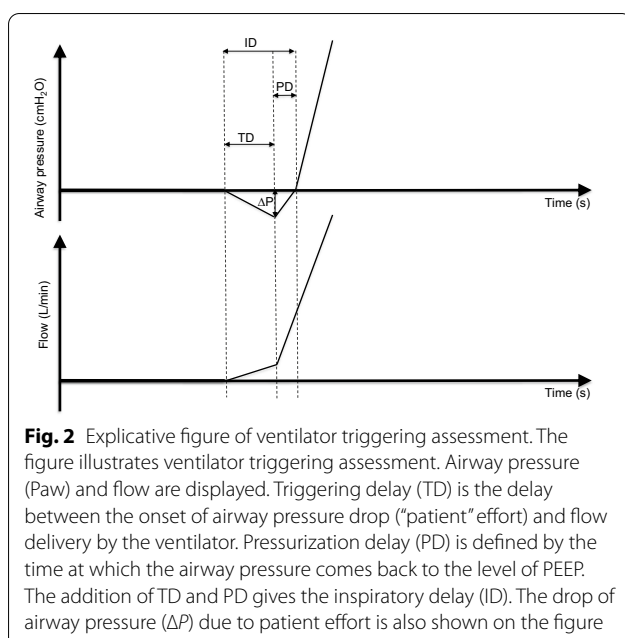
ID

PD

TD

Airway pressure (cmH$_2$O)

ΔP

Time (s)

Flow (L/min)

Time (s)

**Fig. 2** Explicative figure of ventilator triggering assessment. The figure illustrates ventilator triggering assessment. Airway pressure (Paw) and flow are displayed. Triggering delay (TD) is the delay between the onset of airway pressure drop ("patient" effort) and flow delivery by the ventilator. Pressurization delay (PD) is defined by the time at which the airway pressure comes back to the level of PEEP. The addition of TD and PD gives the inspiratory delay (ID). The drop of airway pressure (Δ$P$) due to patient effort is also shown on the figure